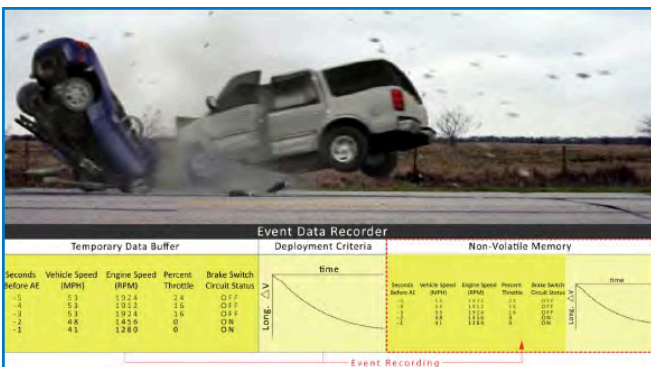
Event Data Recorder

Temporary Data Buffer

| Seconds Before AE | Vehicle Speed (MPH) | Engine Speed (RPM) | Percent Throttle | Brake Switch Circuit Status |
|---|---|---|---|---|
| -5 | 53 | 1924 | 24 | OFF |
| -4 | 53 | 1912 | 16 | OFF |
| -3 | 53 | 1924 | 16 | OFF |
| -2 | 48 | 1456 | 0 | ON |
| -1 | 41 | 1280 | 0 | ON |

Deployment Criteria

time

Long. $\Delta V$

Non-Volatile Memory

| Seconds Before AE | Vehicle Speed (MPH) | Engine Speed (RPM) | Percent Throttle | Brake Switch Circuit Status |
|---|---|---|---|---|
| -5 | 53 | 1924 | 24 | OFF |
| -4 | 53 | 1912 | 16 | OFF |
| -3 | 53 | 1924 | 16 | OFF |
| -2 | 48 | 1456 | 0 | ON |
| -1 | 41 | 1280 | 0 | ON |

time

Long. $\Delta V$

Event Recording